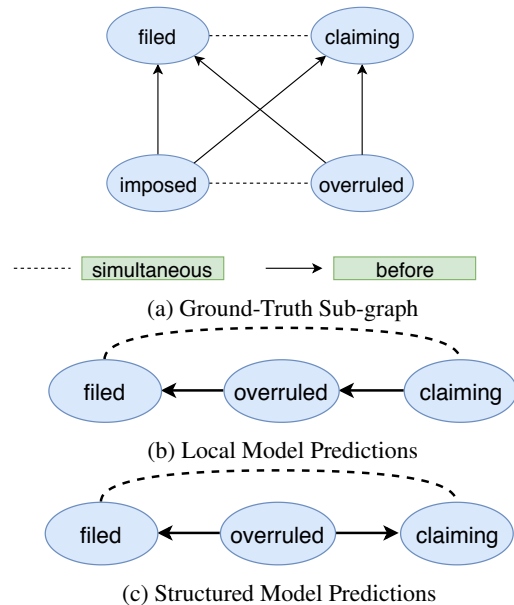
filed

claiming

imposed

overruled

simultaneous

before

(a) Ground-Truth Sub-graph

filed

overruled

claiming

(b) Local Model Predictions

filed

overruled

claiming

(c) Structured Model Predictions